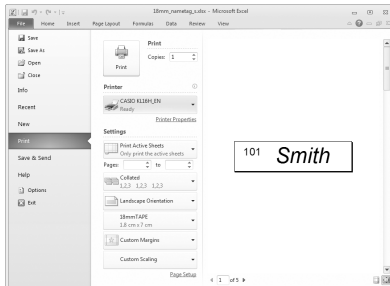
18mm_nametag_s.xlsx - Microsoft Excel

File Home Insert Page Layout Formulas Data Review View

Save
Save As
Open
Close
Info
Recent
New
Print
Save & Send
Help
Options
Exit

Print
Copies: 1
Print

Printer
CASIO KL16H_EN
Ready
Printer Properties

Settings
Print Active Sheets
Only print the active sheets
Pages: to
Collated
1,2,3 1,2,3 1,2,3
Landscape Orientation
18mmTAPE
1.8 cm x 7 cm
Custom Margins
Custom Scaling
Page Setup

101 Smith

1 of 5